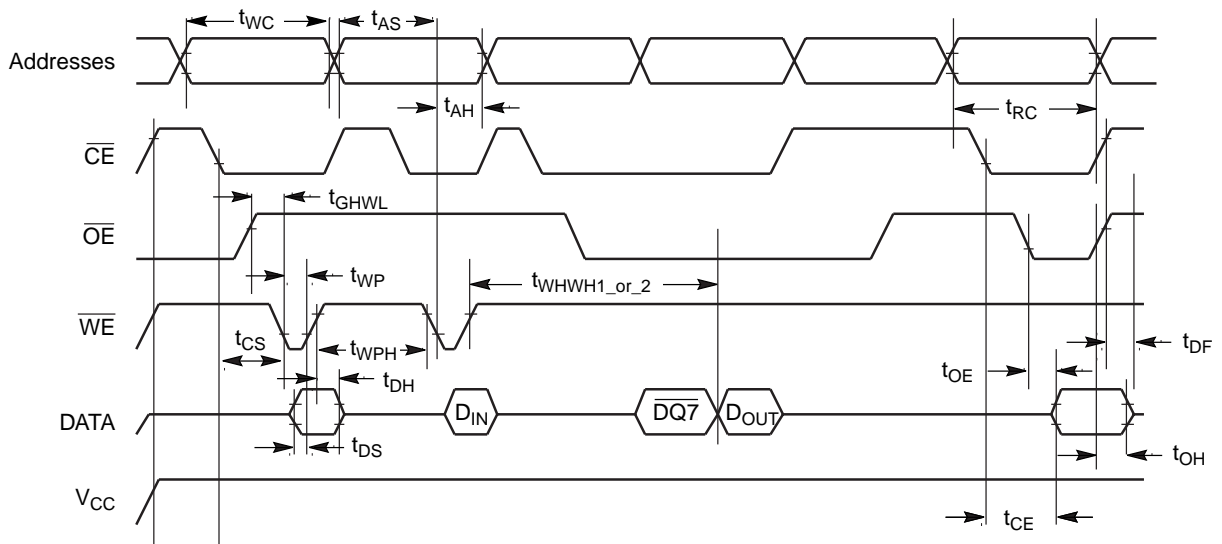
$t_{WC}$ $t_{AS}$

Addresses

$t_{AH}$ $t_{RC}$

$\overline{CE}$

$t_{GHWL}$

$\overline{OE}$

$t_{WP}$ $t_{WHWH1\_or\_2}$

$\overline{WE}$

$t_{CS}$ $t_{WPH}$ $t_{DF}$

$t_{DH}$ $t_{OE}$

DATA $D_{IN}$ $\overline{DQ7}$ $D_{OUT}$

$t_{DS}$ $t_{OH}$

$V_{CC}$

$t_{CE}$